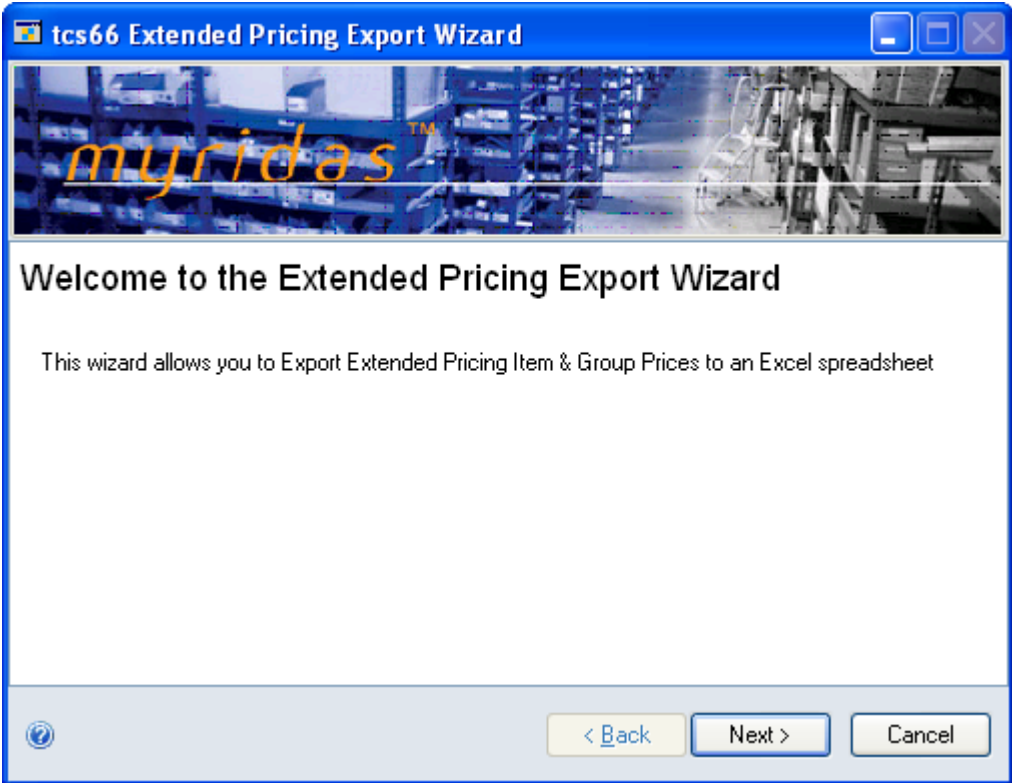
tcs66 Extended Pricing Export Wizard

myridas™

Welcome to the Extended Pricing Export Wizard

This wizard allows you to Export Extended Pricing Item & Group Prices to an Excel spreadsheet

< Back
Next >
Cancel